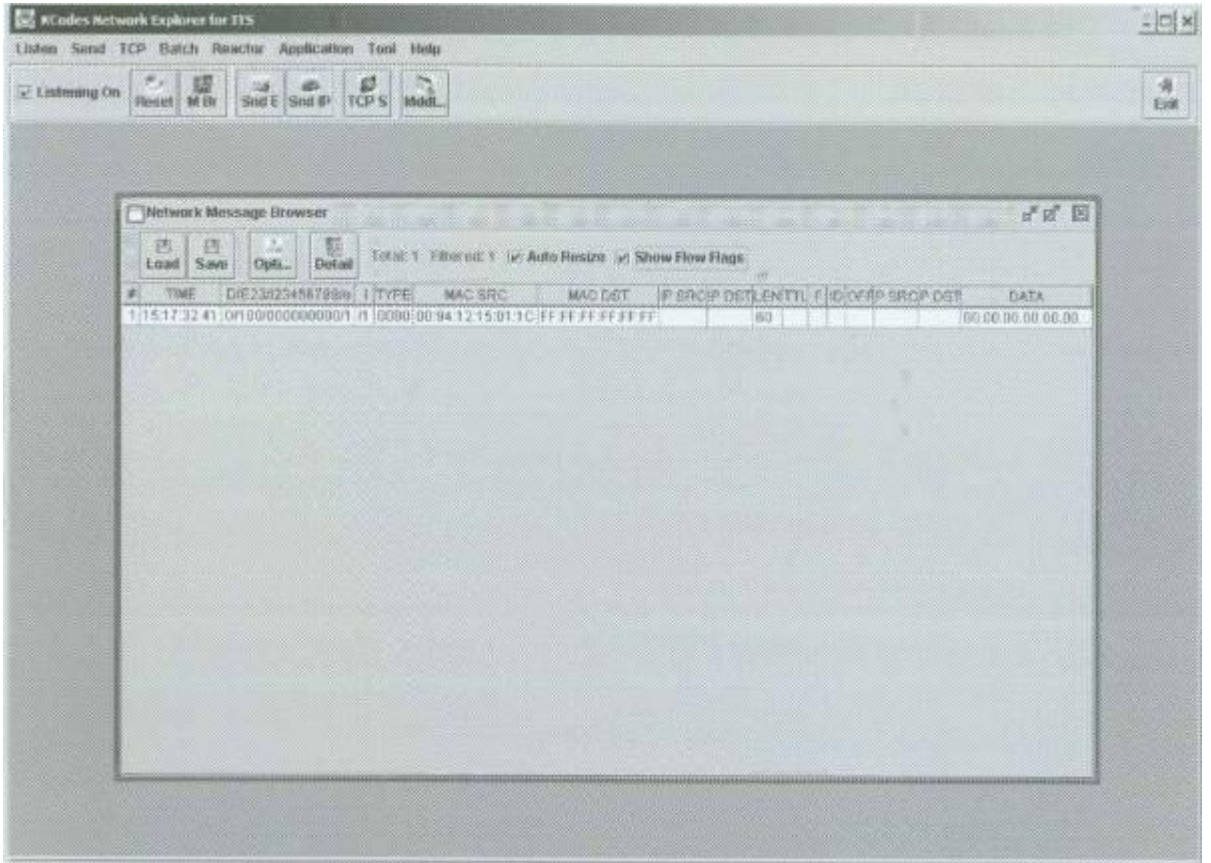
KCodes Network Explorer for ITS

Listen Send TCP Batch Reactor Application Tool Help

Listening On Reset M Br Snd E Snd IP TCP S Mddl.. Exit

Network Message Browser

Load Save Opti.. Detail Total: 1 Filtered: 1 Auto Resize Show Flow Flags

| # | TIME | D/E23/0234567890 | I | TYPE | MAC SRC | MAC DST | IP SRC | IP DST | LEN | TTL | F | ID | OFF | IP SRC | IP DST | DATA |
|---|---|---|---|---|---|---|---|---|---|---|---|---|---|---|---|---|
| 1 | 15:17:32.41 | 0/100/0000000000/1 | /1 | 0090 | 00:94:12:15:01:1C | FF:FF:FF:FF:FF:FF | | | 60 | | | | | | | 00:00:00:00:00:00 |